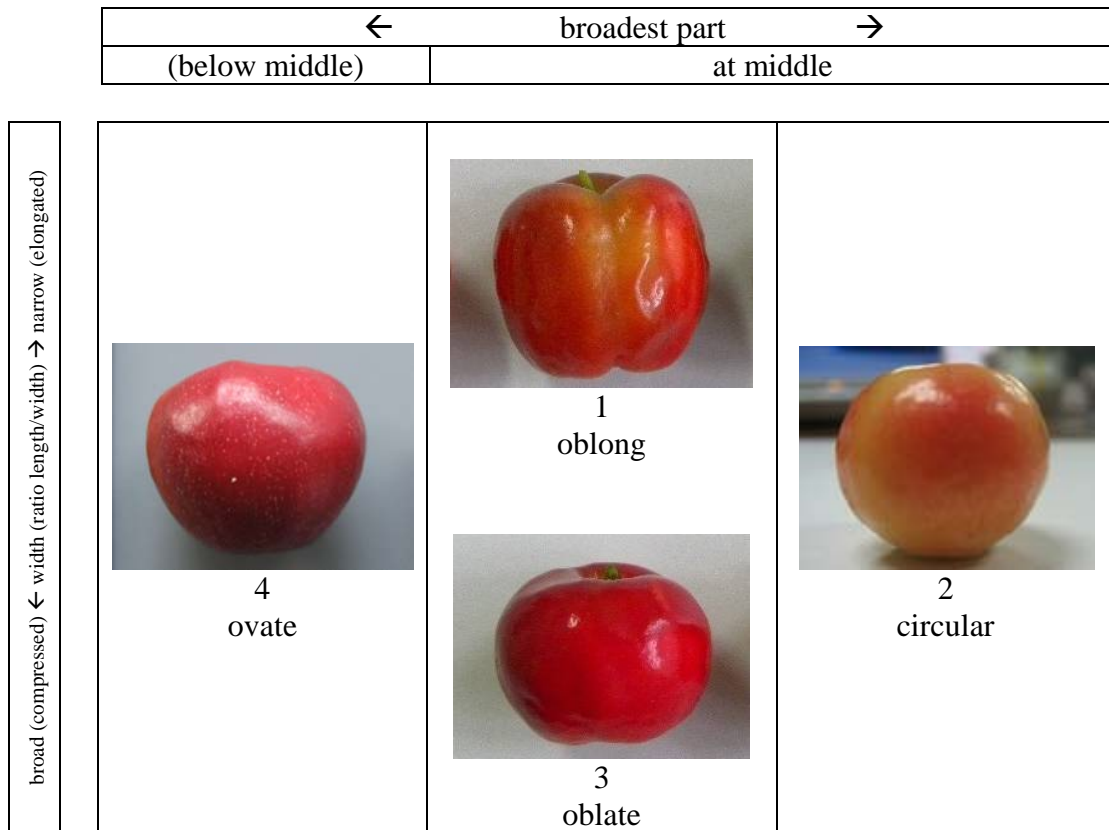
| ← broadest part → | |
|---|---|
| (below middle) | at middle |

broad (compressed) ← width (ratio length/width) → narrow (elongated)

| | | |
|---|---|---|
| 4 ovate | 1 oblong<br>3 oblate | 2 circular |